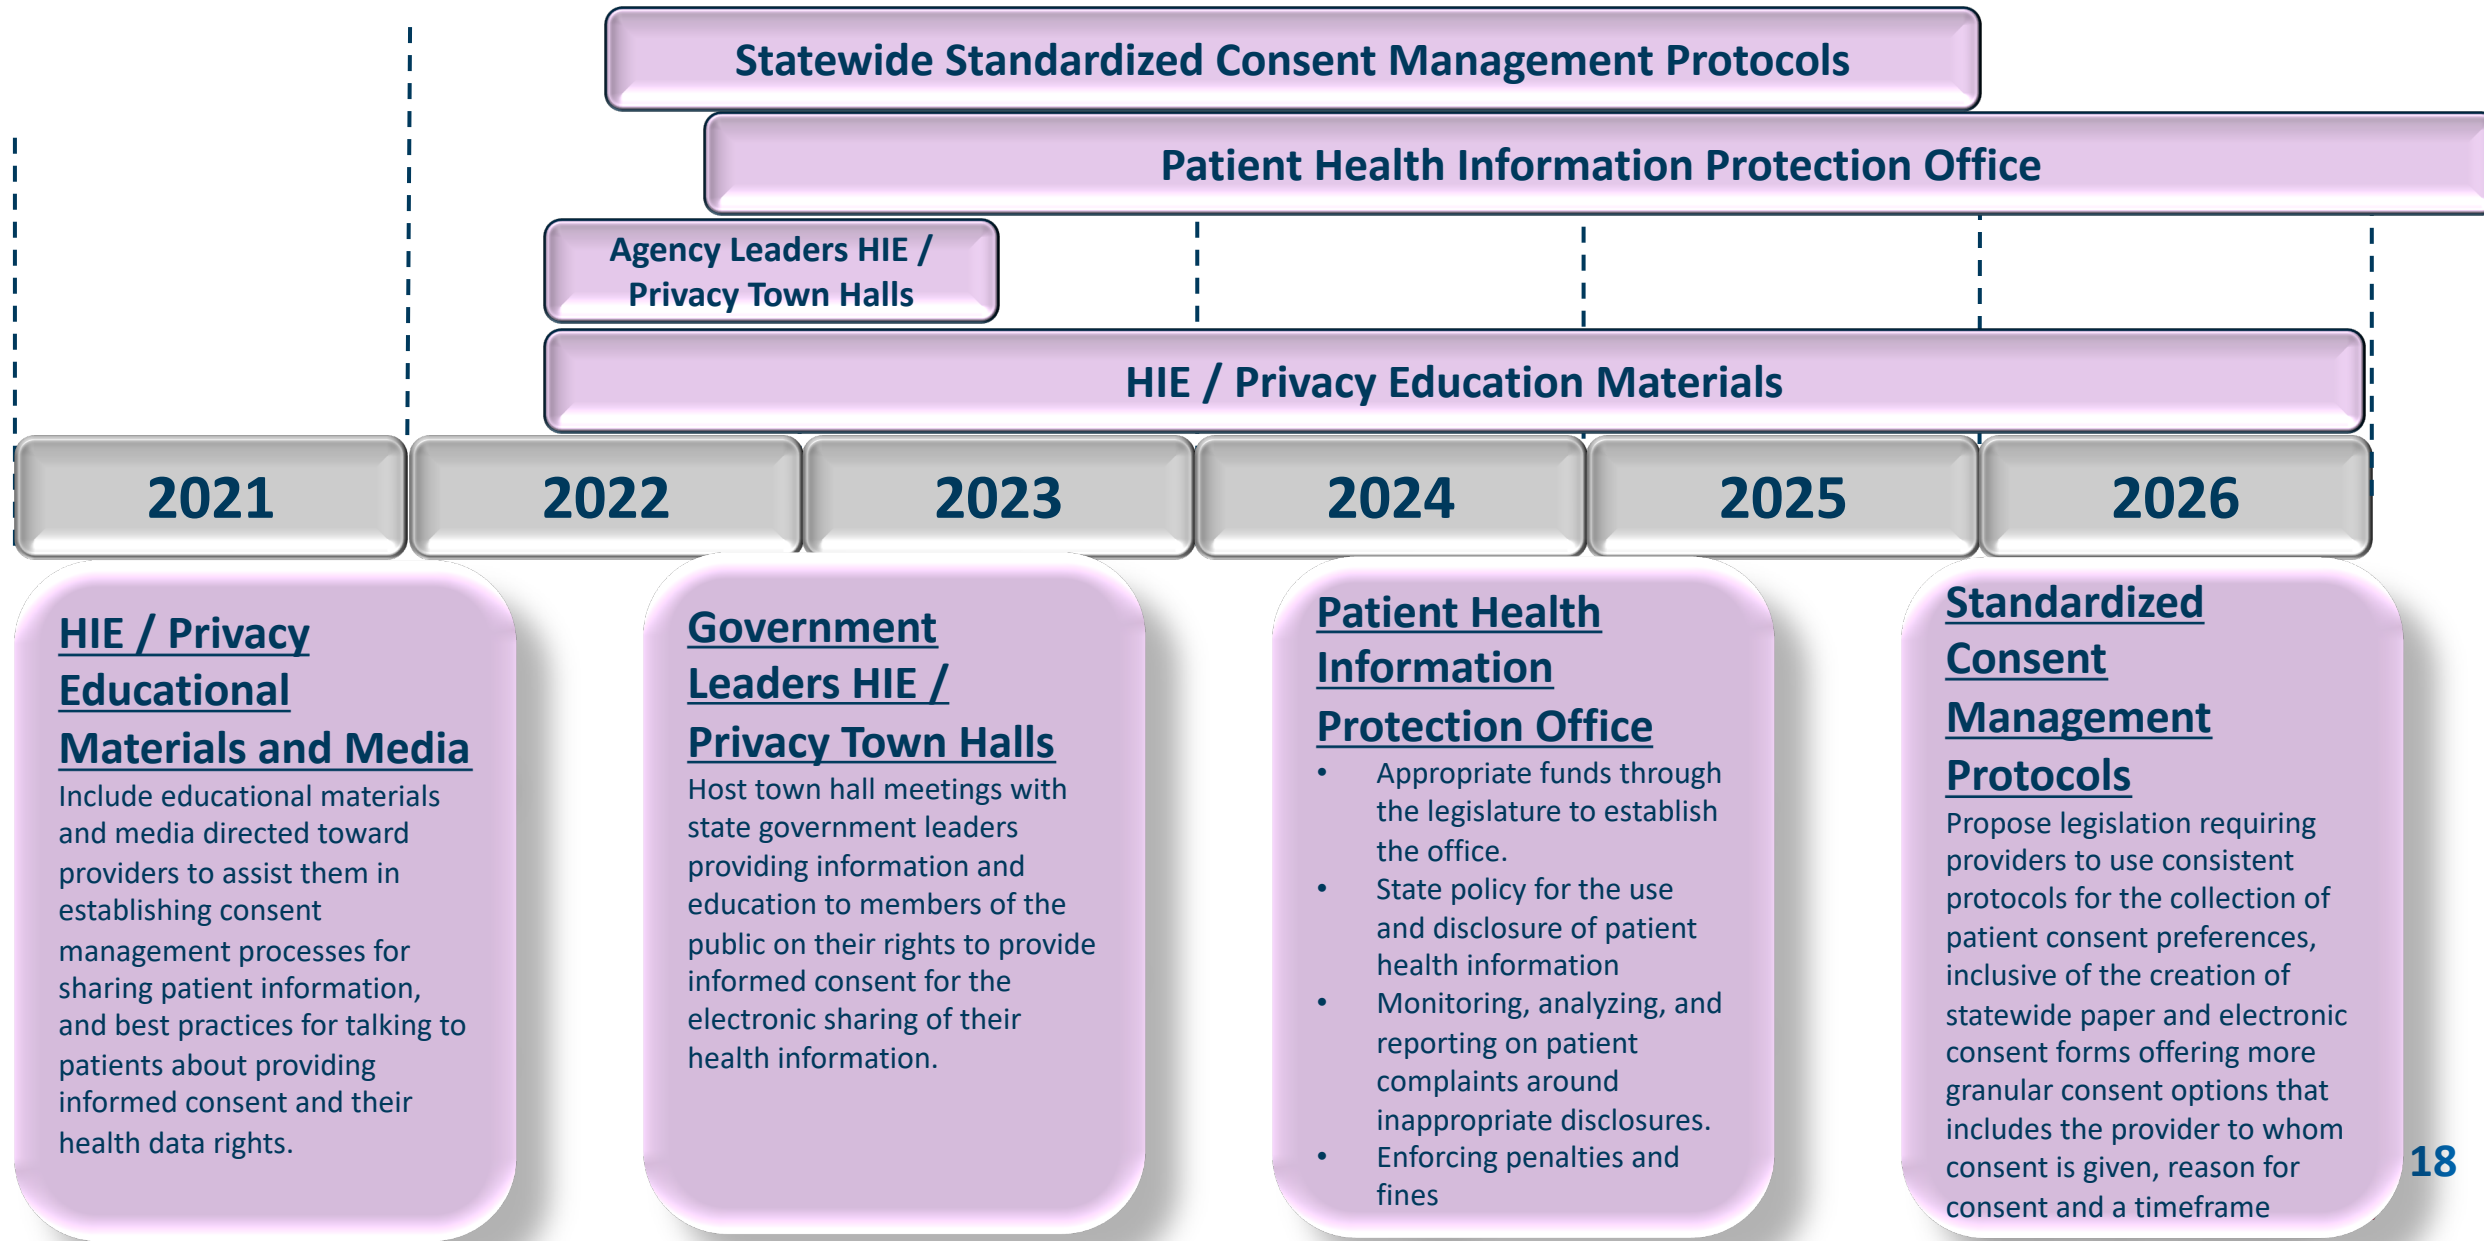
Statewide Standardized Consent Management Protocols

Patient Health Information Protection Office

Agency Leaders HIE / Privacy Town Halls

HIE / Privacy Education Materials

2021

2022

2023

2024

2025

2026

HIE / Privacy Educational Materials and Media
Include educational materials and media directed toward providers to assist them in establishing consent management processes for sharing patient information, and best practices for talking to patients about providing informed consent and their health data rights.

Government Leaders HIE / Privacy Town Halls
Host town hall meetings with state government leaders providing information and education to members of the public on their rights to provide informed consent for the electronic sharing of their health information.

Patient Health Information Protection Office
• Appropriate funds through the legislature to establish the office.
• State policy for the use and disclosure of patient health information
• Monitoring, analyzing, and reporting on patient complaints around inappropriate disclosures.
• Enforcing penalties and fines

Standardized Consent Management Protocols
Propose legislation requiring providers to use consistent protocols for the collection of patient consent preferences, inclusive of the creation of statewide paper and electronic consent forms offering more granular consent options that includes the provider to whom consent is given, reason for consent and a timeframe

18